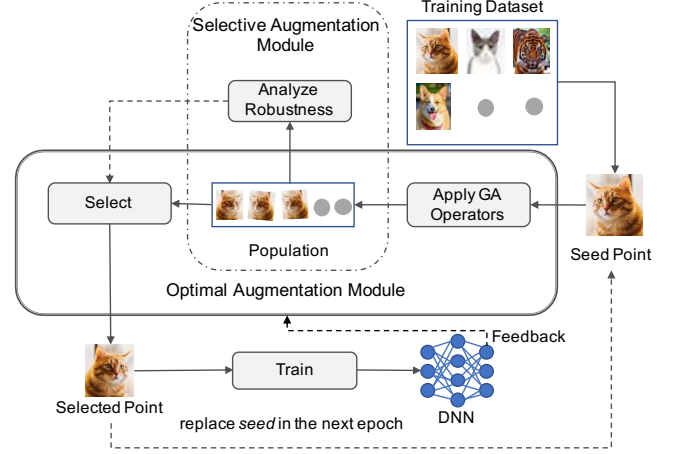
Selective Augmentation Module

Training Dataset

Analyze Robustness

Select

Population

Apply GA Operators

Seed Point

Optimal Augmentation Module

Feedback

Train

Selected Point

DNN

replace *seed* in the next epoch